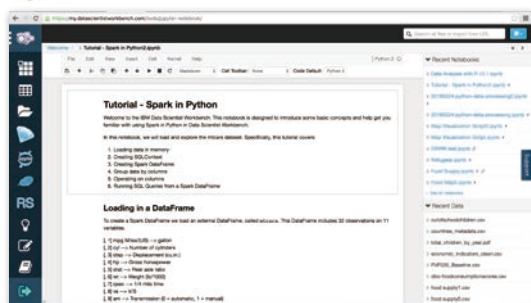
https://my.datascientistworkbench.com/tools/jupyter-notebook/

Welcome | Tutorial - Spark in Python.ipynb

File Edit View Insert Cell Kernel Help

Python 2

Markdown | Cell Toolbar: None | Code Default: Python 2

Tutorial - Spark in Python

Welcome to the IBM Data Scientist Workbench. This notebook is designed to introduce some basic concepts and help get you familiar with using Spark in Python in Data Scientist Workbench.

In this notebook, we will load and explore the mtcars dataset. Specifically, this tutorial covers:

1. Loading data in memory
2. Creating SQLContext
3. Creating Spark DataFrame
4. Group data by columns
5. Operating on columns
6. Running SQL Queries from a Spark DataFrame

Loading in a DataFrame

To create a Spark DataFrame we load an external DataFrame, called mtcars. This DataFrame includes 32 observations on 11 variables.

[, 1] mpg Miles/(US) --> gallon
[, 2] cyl --> Number of cylinders
[, 3] disp --> Displacement (cu.in.)
[, 4] hp --> Gross horsepower
[, 5] drat --> Rear axle ratio
[, 6] wt --> Weight (lb/1000)
[, 7] qsec --> 1/4 mile time
[, 8] vs --> V/S
[, 9] am --> Transmission (0 = automatic, 1 = manual)

RS

Recent Notebooks

Recent Data